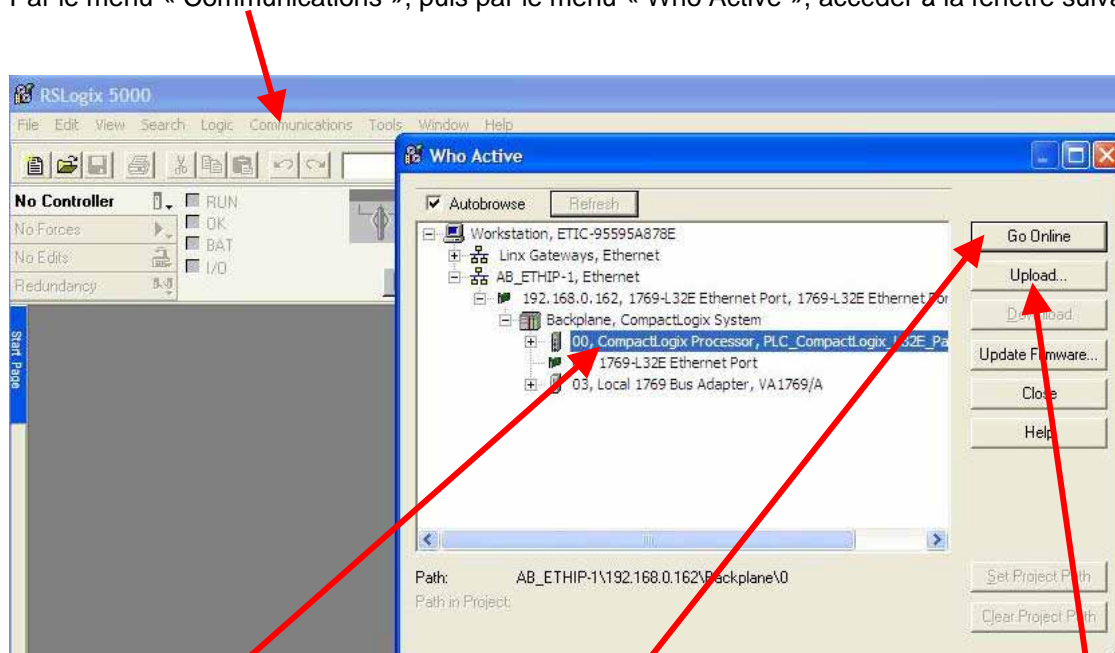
Par le menu « Communications », puis par le menu « Who Active », accéder à la fenêtre suiva

RSLogix 5000

File Edit View Search Logic Communications Tools Window Help

No Controller
No Forces
No Edits
Redundancy

RUN
OK
BAT
I/O

Start Page

Who Active

Autobrowse
Refresh

Workstation, ETIC-95595A878E
Linx Gateways, Ethernet
AB_ETHIP-1, Ethernet
192.168.0.162, 1769-L32E Ethernet Port, 1769-L32E Ethernet Por
Backplane, CompactLogix System
00, CompactLogix Processor, PLC_CompactLogix_L32E_Pa
1769-L32E Ethernet Port
03, Local 1769 Bus Adapter, VA1769/A

Go Online
Upload...
Download
Update Firmware...
Close
Help

Path: AB_ETHIP-1\192.168.0.162\Backplane\0
Path in Project:

Set Project Path
Clear Project Path